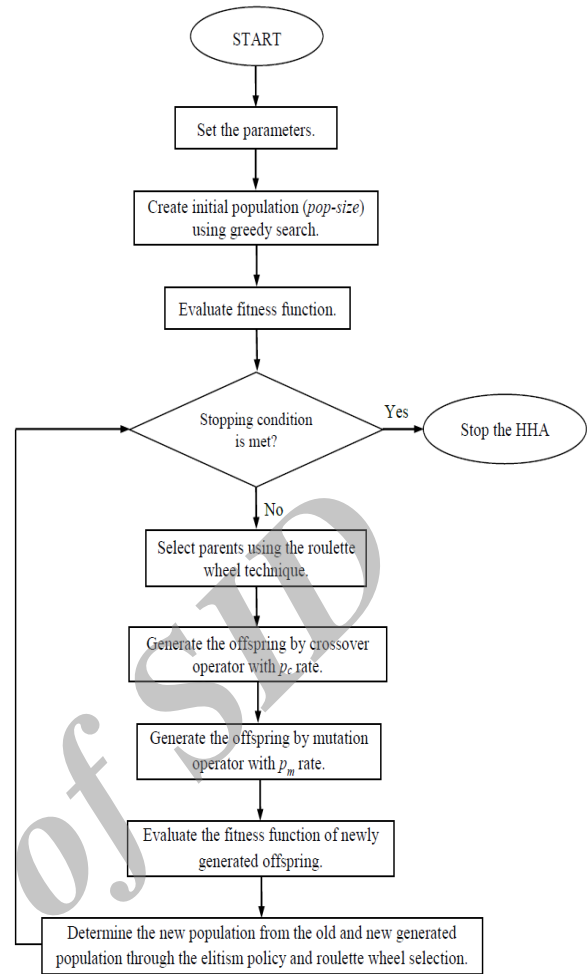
START

Set the parameters.

Create initial population (*pop-size*) using greedy search.

Evaluate fitness function.

Stopping condition is met?

Yes

Stop the HHA

No

Select parents using the roulette wheel technique.

Generate the offspring by crossover operator with $p_c$ rate.

Generate the offspring by mutation operator with $p_m$ rate.

Evaluate the fitness function of newly generated offspring.

Determine the new population from the old and new generated population through the elitism policy and roulette wheel selection.

of SID